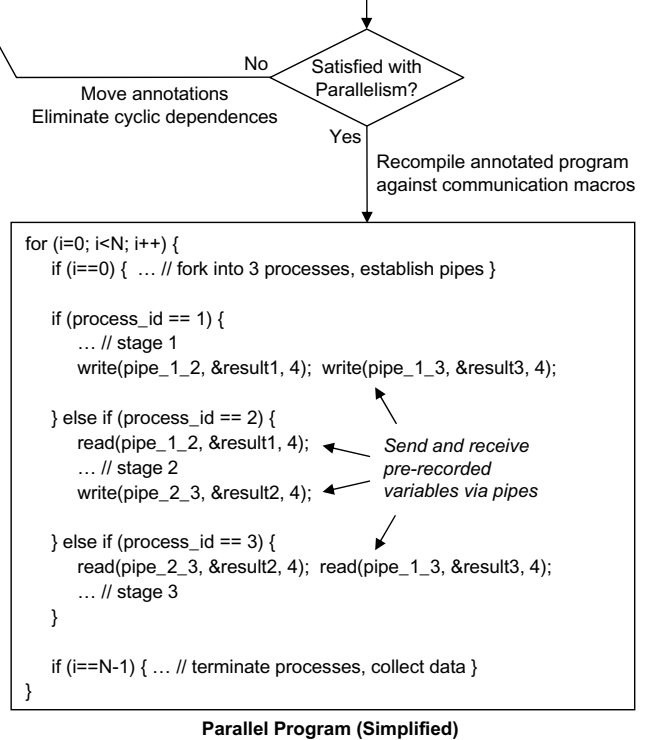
No

Satisfied with Parallelism?

Move annotations
Eliminate cyclic dependences

Yes

Recompile annotated program against communication macros

for (i=0; i<N; i++) {
if (i==0) { … // fork into 3 processes, establish pipes }

if (process_id == 1) {
… // stage 1
write(pipe_1_2, &result1, 4); write(pipe_1_3, &result3, 4);

} else if (process_id == 2) {
read(pipe_1_2, &result1, 4);
… // stage 2
write(pipe_2_3, &result2, 4);

} else if (process_id == 3) {
read(pipe_2_3, &result2, 4); read(pipe_1_3, &result3, 4);
… // stage 3
}

if (i==N-1) { … // terminate processes, collect data }
}

Send and receive pre-recorded variables via pipes

Parallel Program (Simplified)